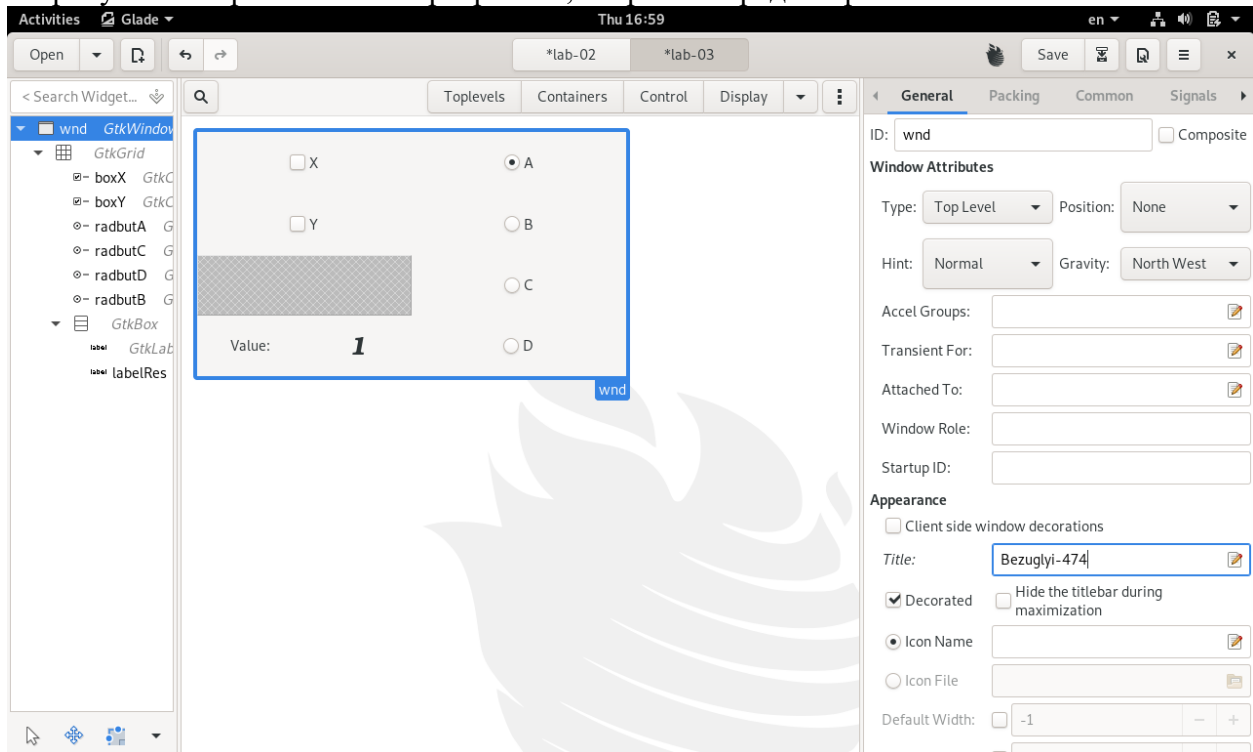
Activities Glade Thu 16:59 en

Open *lab-02 *lab-03 Save

< Search Widget... Toplevels Containers Control Display General Packing Common Signals

wnd GtkWindow
GtkGrid
boxX GtkC
boxY GtkC
radbutA G
radbutC G
radbutD G
radbutB G
GtkBox
label GtkLab
label labelRes

X
A
Y
B
C
Value: 1
D
wnd

ID: wnd Composite
Window Attributes
Type: Top Level Position: None
Hint: Normal Gravity: North West
Accel Groups:
Transient For:
Attached To:
Window Role:
Startup ID:
Appearance
Client side window decorations
Title: Bezuglyi-474
Decorated Hide the titlebar during maximization
Icon Name
Icon File
Default Width: -1